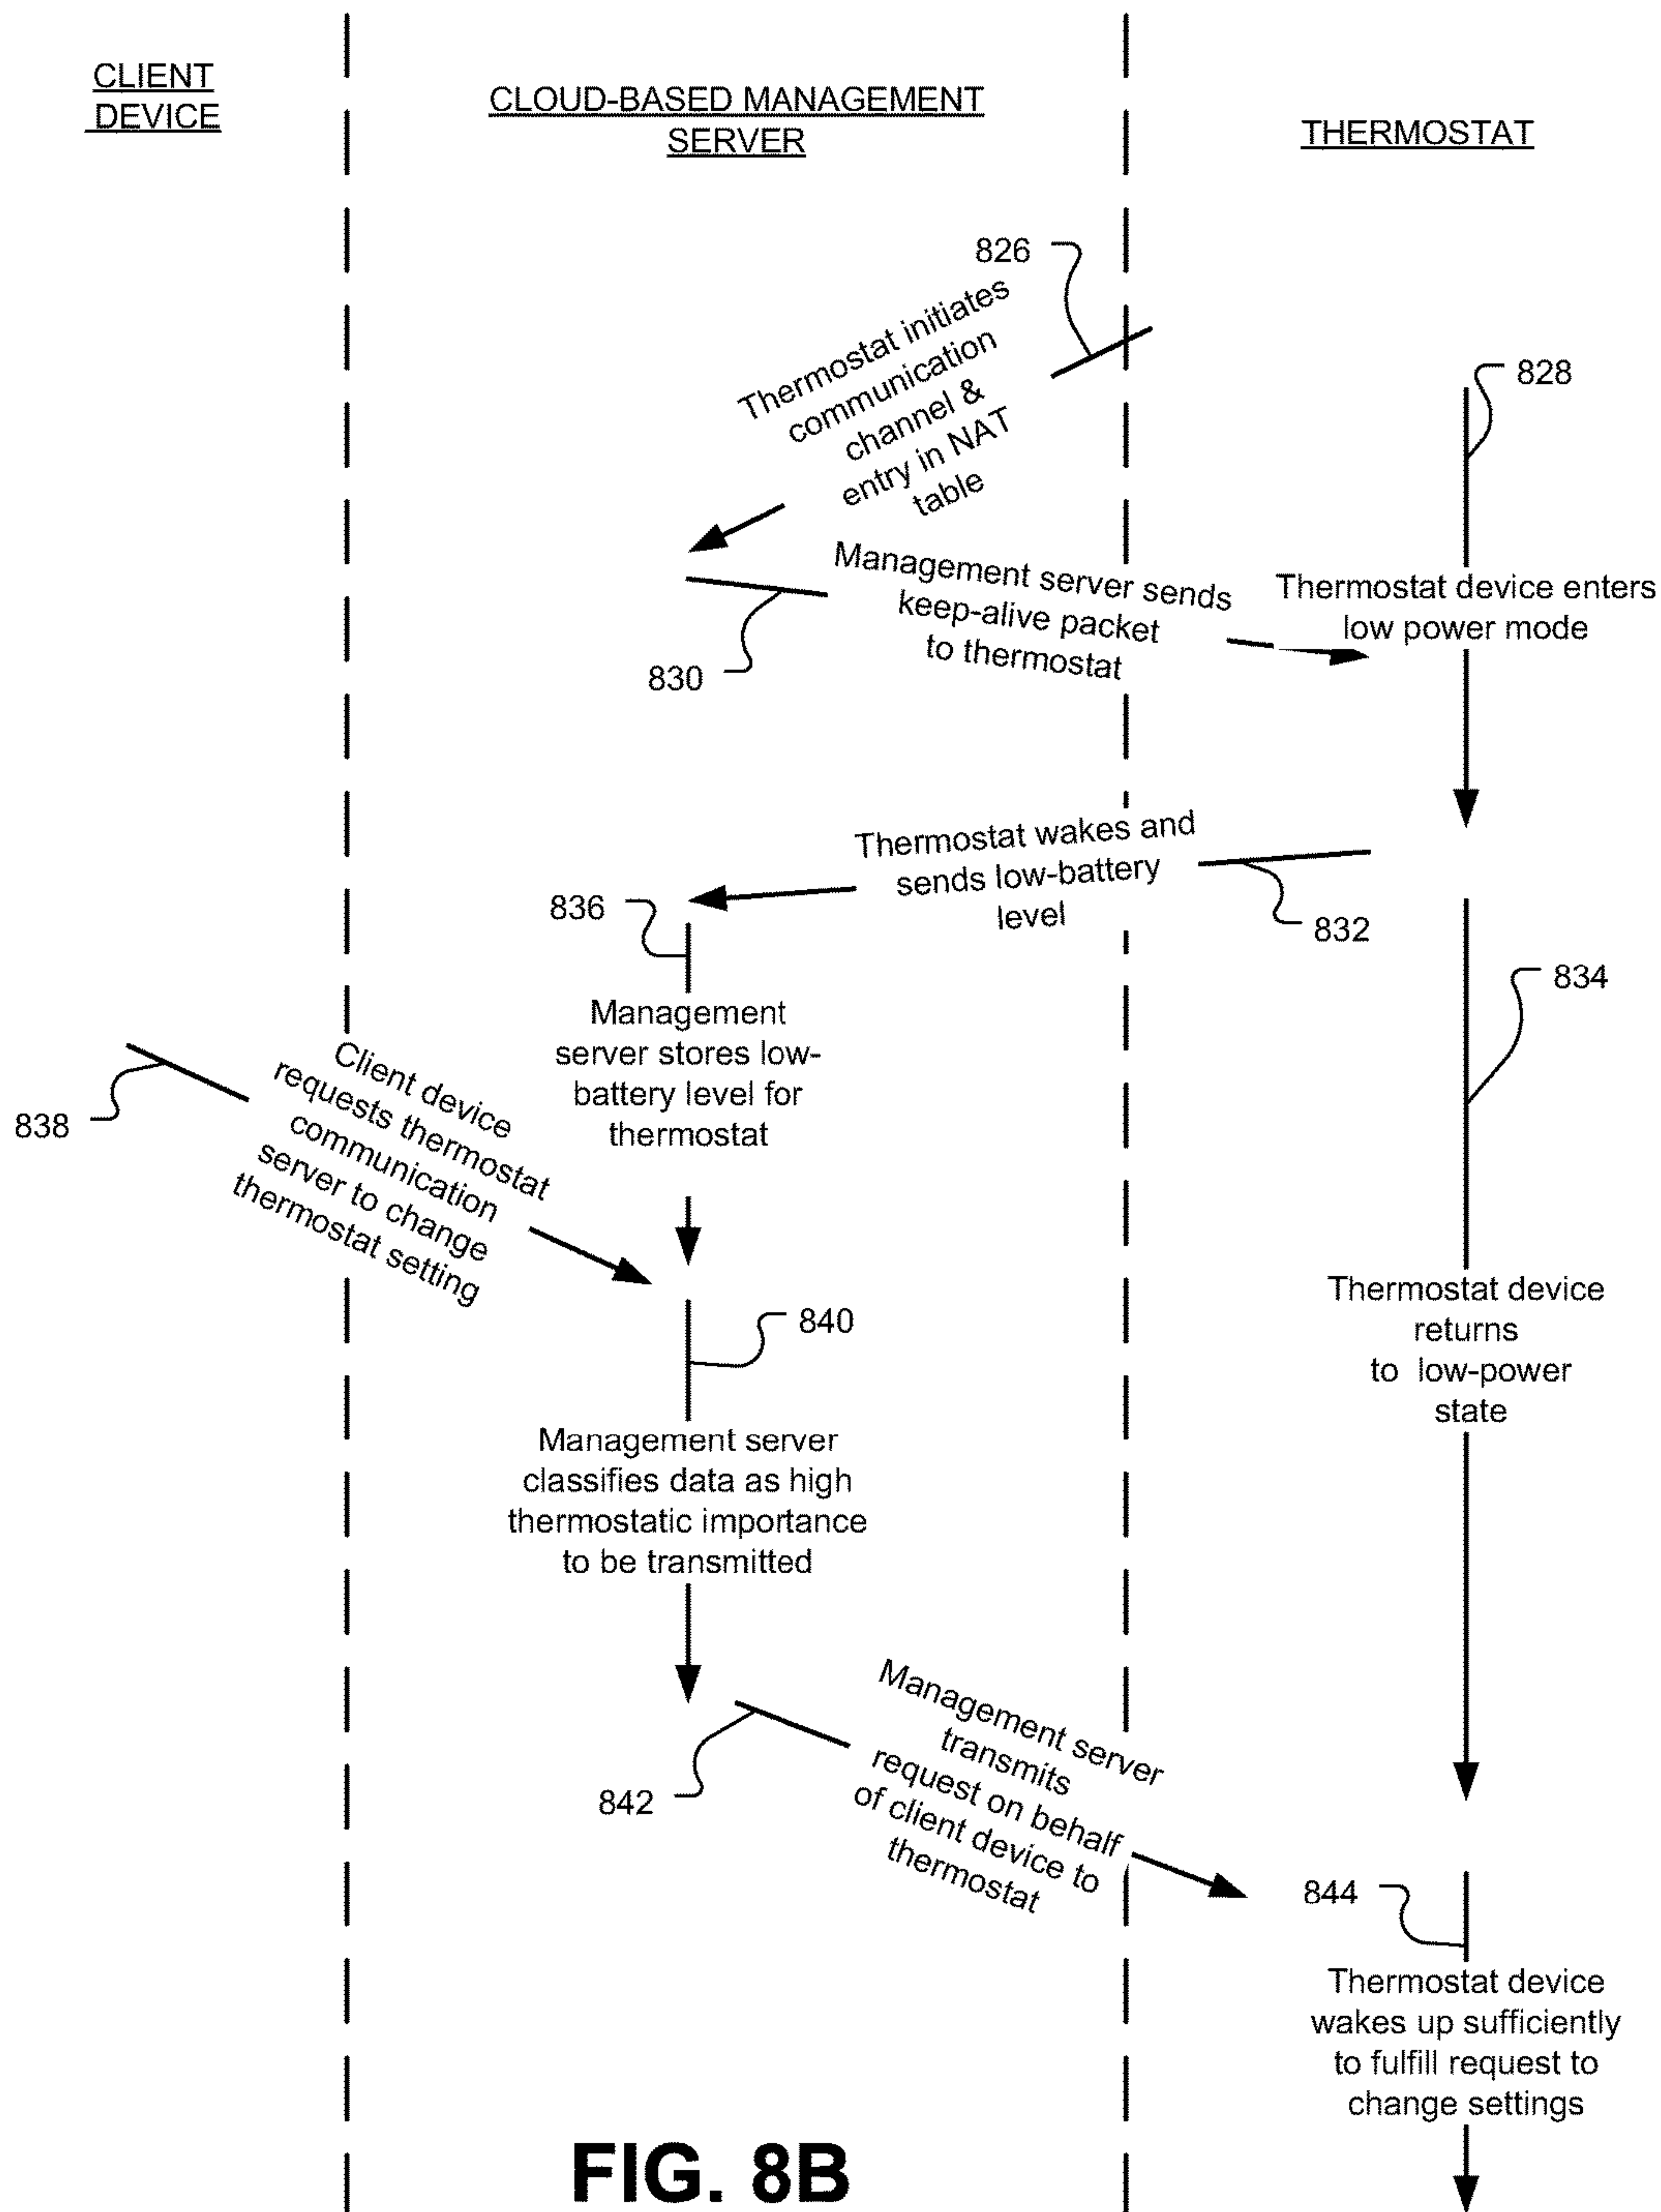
CLIENT DEVICE

CLOUD-BASED MANAGEMENT SERVER

THERMOSTAT

826

Thermostat initiates communication channel & entry in NAT table

828

Management server sends keep-alive packet to thermostat

Thermostat device enters low power mode

830

Thermostat wakes and sends low-battery level

836

832

834

Management server stores low-battery level for thermostat

838

Client device requests thermostat communication server to change thermostat setting

840

Thermostat device returns to low-power state

Management server classifies data as high thermostatic importance to be transmitted

Management server transmits request on behalf of client device to thermostat

842

844

Thermostat device wakes up sufficiently to fulfill request to change settings

FIG. 8B